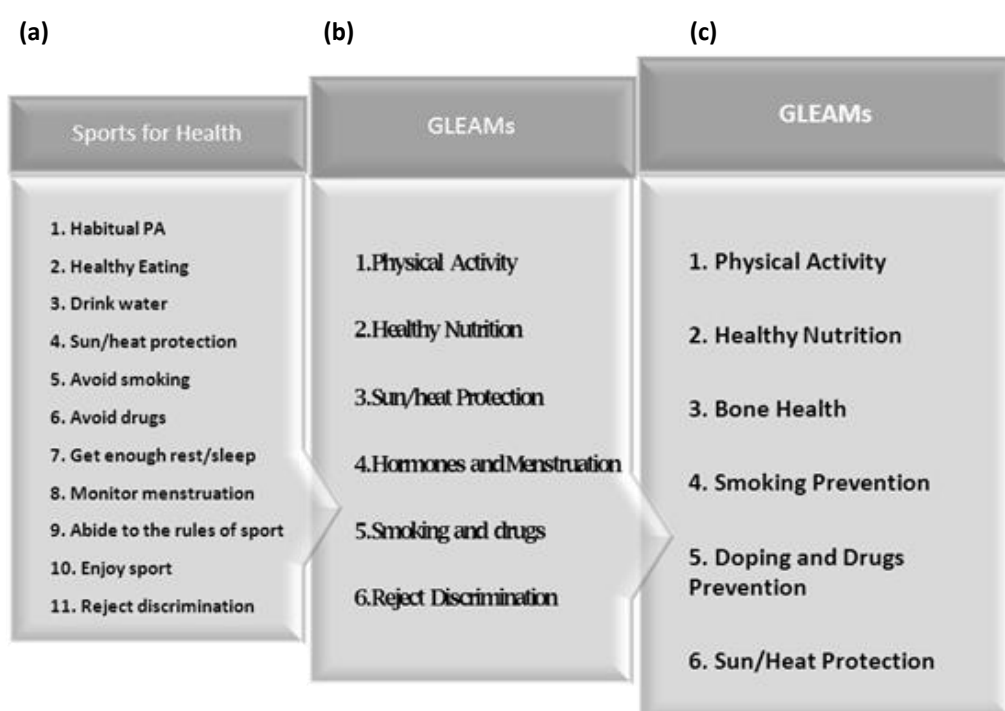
(a)

Sports for Health

1. Habitual PA
2. Healthy Eating
3. Drink water
4. Sun/heat protection
5. Avoid smoking
6. Avoid drugs
7. Get enough rest/sleep
8. Monitor menstruation
9. Abide to the rules of sport
10. Enjoy sport
11. Reject discrimination

(b)

GLEAMs

1.Physical Activity
2.Healthy Nutrition
3.Sun/heat Protection
4.Hormones and Menstruation
5.Smoking and drugs
6.Reject Discrimination

(c)

GLEAMs

1. Physical Activity
2. Healthy Nutrition
3. Bone Health
4. Smoking Prevention
5. Doping and Drugs Prevention
6. Sun/Heat Protection